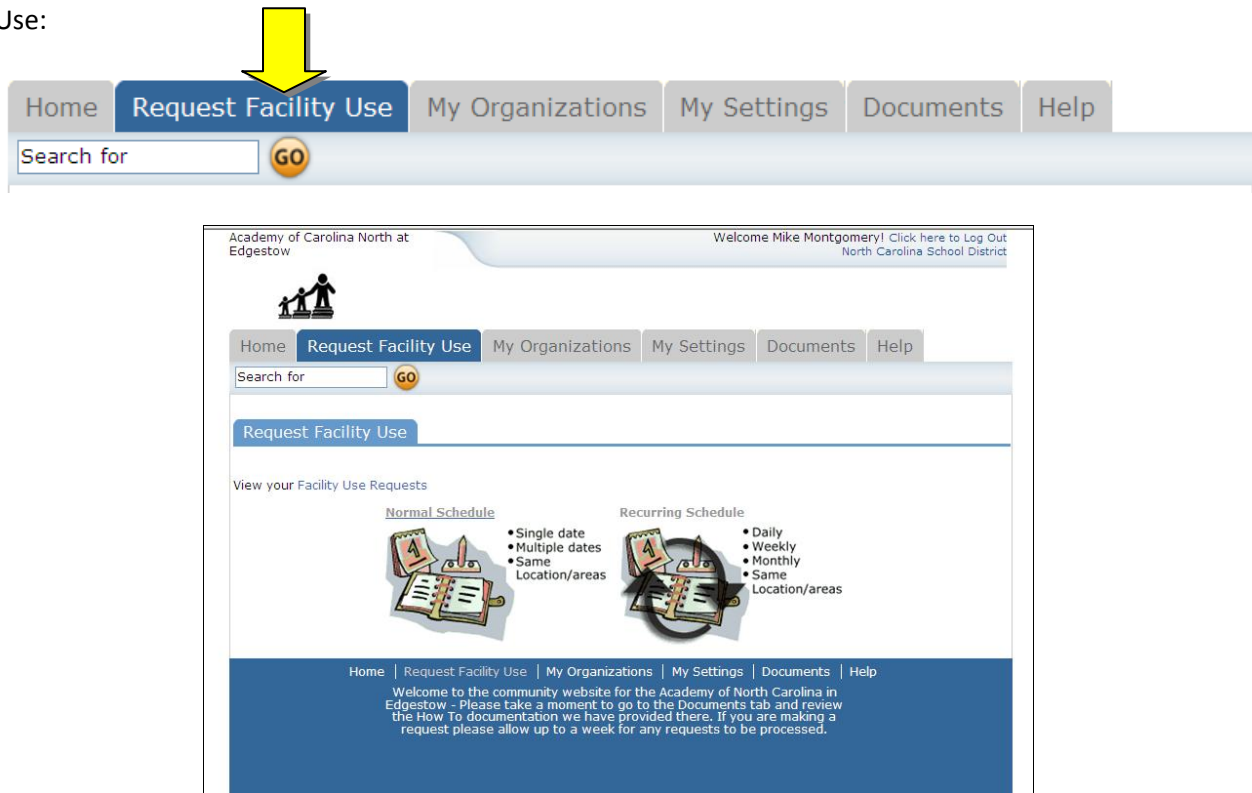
Use:

Home Request Facility Use My Organizations My Settings Documents Help

Search for GO

Academy of Carolina North at Edgestow

Welcome Mike Montgomery! Click here to Log Out
North Carolina School District

Home Request Facility Use My Organizations My Settings Documents Help

Search for GO

Request Facility Use

View your Facility Use Requests

Normal Schedule
• Single date
• Multiple dates
• Same Location/areas

Recurring Schedule
• Daily
• Weekly
• Monthly
• Same Location/areas

Home | Request Facility Use | My Organizations | My Settings | Documents | Help

Welcome to the community website for the Academy of North Carolina in Edgestow - Please take a moment to go to the Documents tab and review the How To documentation we have provided there. If you are making a request please allow up to a week for any requests to be processed.